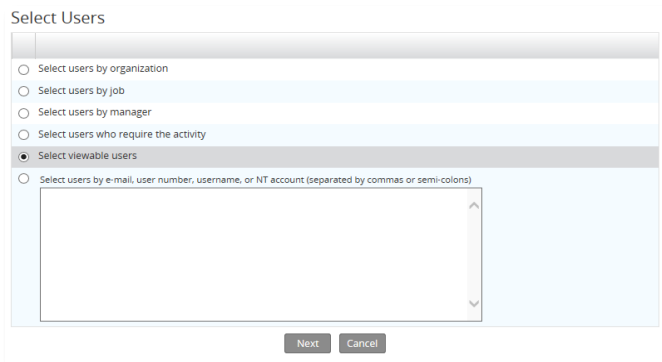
Select Users

Select users by organization

Select users by job

Select users by manager

Select users who require the activity

Select viewable users

Select users by e-mail, user number, username, or NT account (separated by commas or semi-colons)

Next Cancel